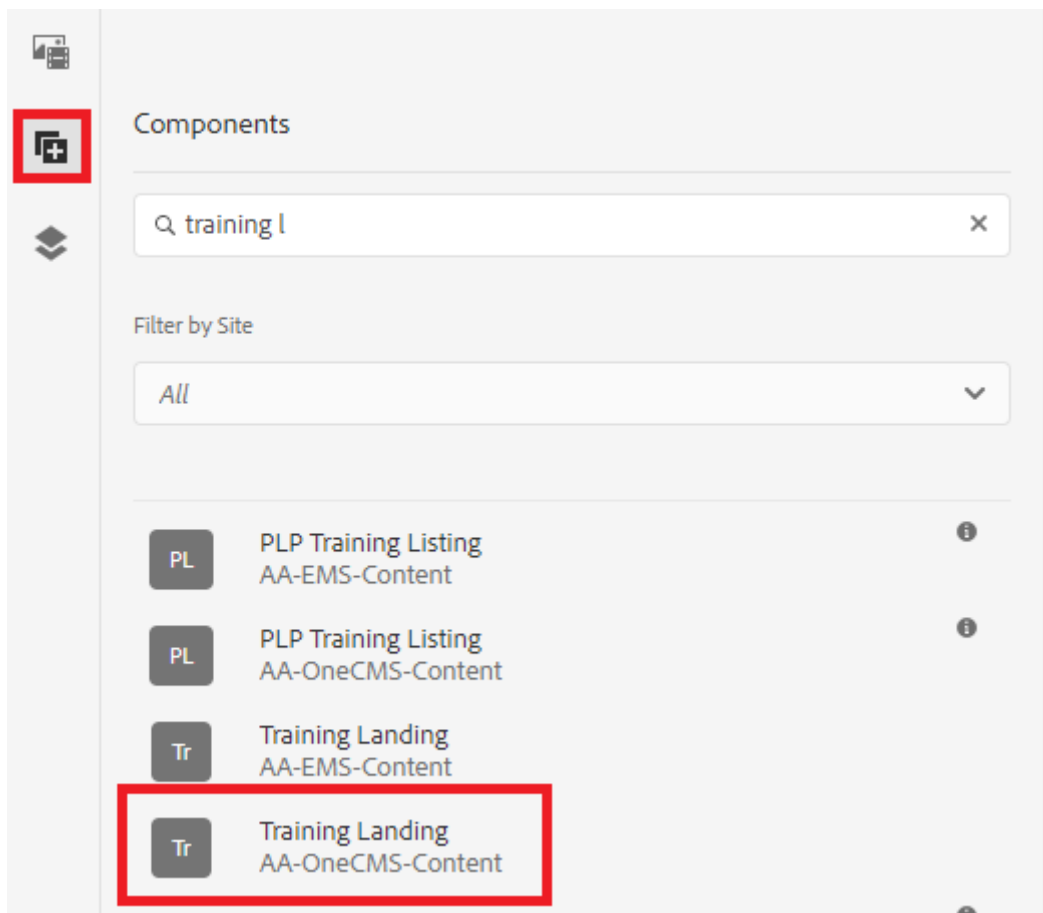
Components

training l

Filter by Site

All

PL PLP Training Listing
AA-EMS-Content

PL PLP Training Listing
AA-OneCMS-Content

Tr Training Landing
AA-EMS-Content

Tr Training Landing
AA-OneCMS-Content